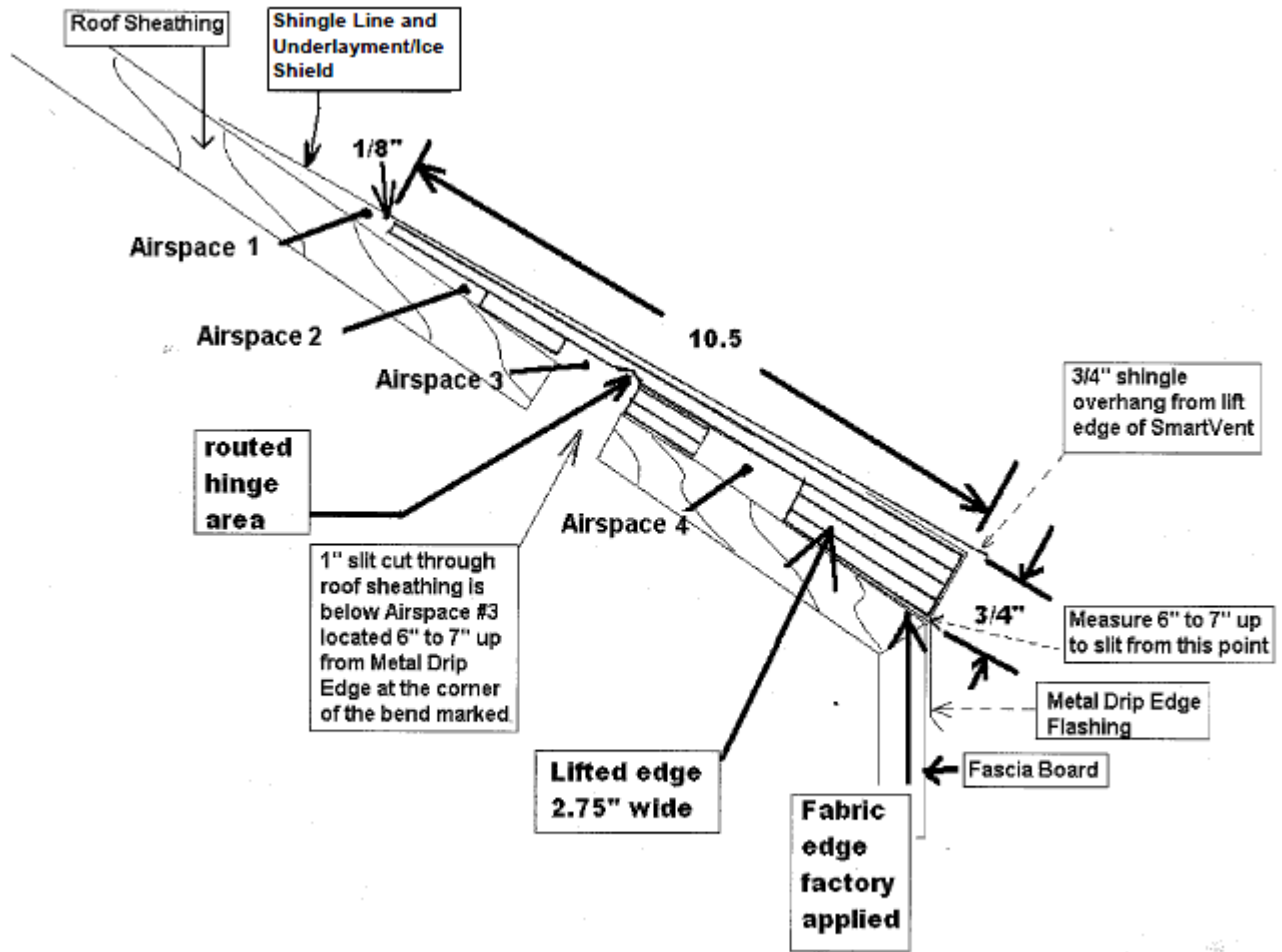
Roof Sheathing

Shingle Line and Underlayment/Ice Shield

1/8"

Airspace 1

Airspace 2

10.5

Airspace 3

3/4" shingle overhang from lift edge of SmartVent

routed hinge area

Airspace 4

1" slit cut through roof sheathing is below Airspace #3 located 6" to 7" up from Metal Drip Edge at the corner of the bend marked

3/4"

Measure 6" to 7" up to slit from this point

Metal Drip Edge Flashing

Fascia Board

Lifted edge 2.75" wide

Fabric edge factory applied